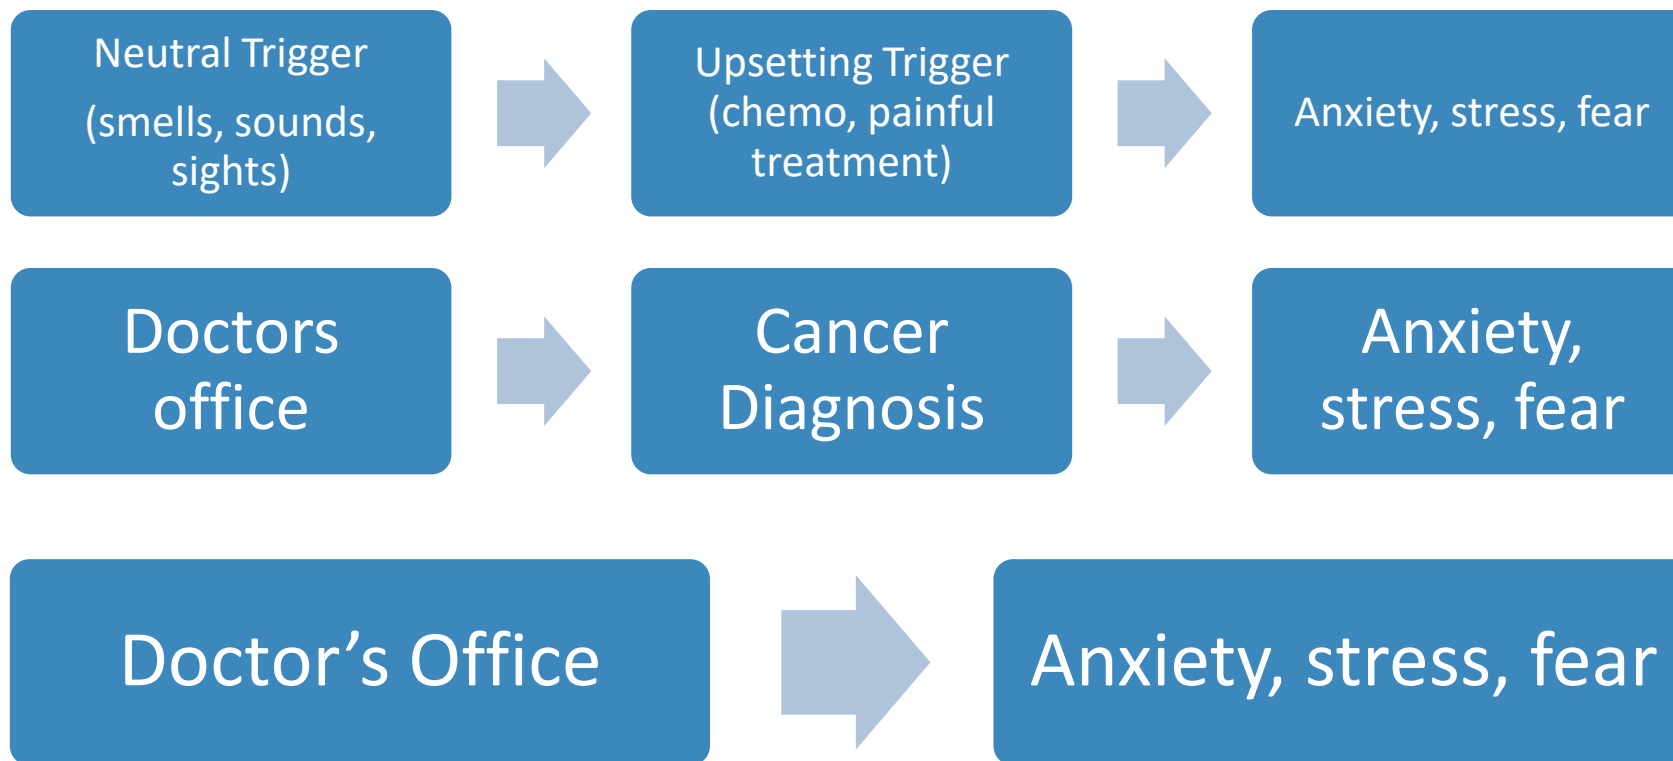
Neutral Trigger

(smells, sounds, sights)

Upsetting Trigger (chemo, painful treatment)

Anxiety, stress, fear

Doctors office

Cancer Diagnosis

Anxiety, stress, fear

Doctor’s Office

Anxiety, stress, fear